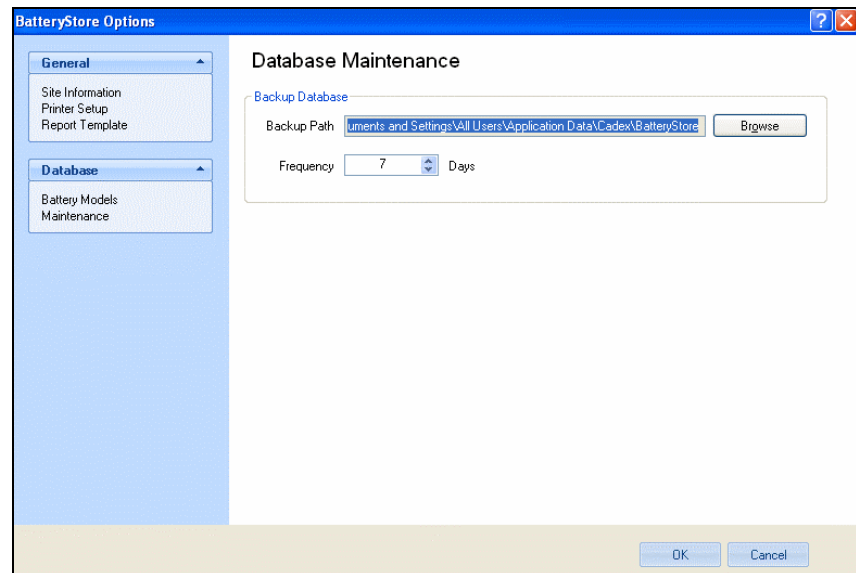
BatteryStore Options

?

General

Site Information
Printer Setup
Report Template

Database

Battery Models
Maintenance

Database Maintenance

Backup Database

Backup Path uments and Settings\All Users\Application Data\Cadex\BatteryStore Browse

Frequency 7 Days

OK Cancel